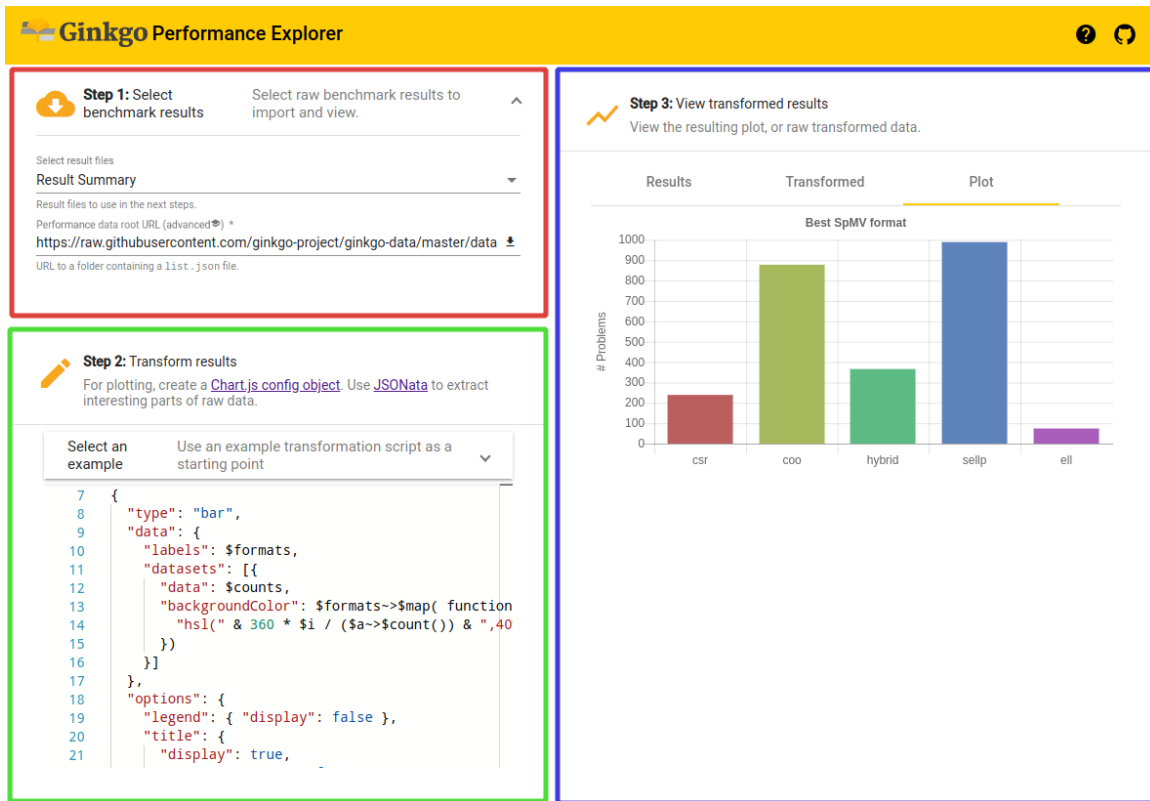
Ginkgo Performance Explorer

Step 1: Select benchmark results

Select raw benchmark results to import and view.

Select result files
Result Summary
Result files to use in the next steps.

Performance data root URL (advanced) *
https://raw.githubusercontent.com/ginkgo-project/ginkgo-data/master/data
URL to a folder containing a list.json file.

Step 2: Transform results

For plotting, create a Chart.js config object. Use JSONata to extract interesting parts of raw data.

Select an example

Use an example transformation script as a starting point

7 {
8 "type": "bar",
9 "data": {
10 "labels": $formats,
11 "datasets": [{
12 "data": $counts,
13 "backgroundColor": $formats~>$map( function
14 "hsl(" & 360 * $i / ($a~>$count()) & ",40
15 })
16 }]
17 },
18 "options": {
19 "legend": { "display": false },
20 "title": {
21 "display": true,

Step 3: View transformed results

View the resulting plot, or raw transformed data.

Results Transformed Plot

Best SpMV format

# Problems

1000
900
800
700
600
500
400
300
200
100
0

csr coo hybrid sellp ell